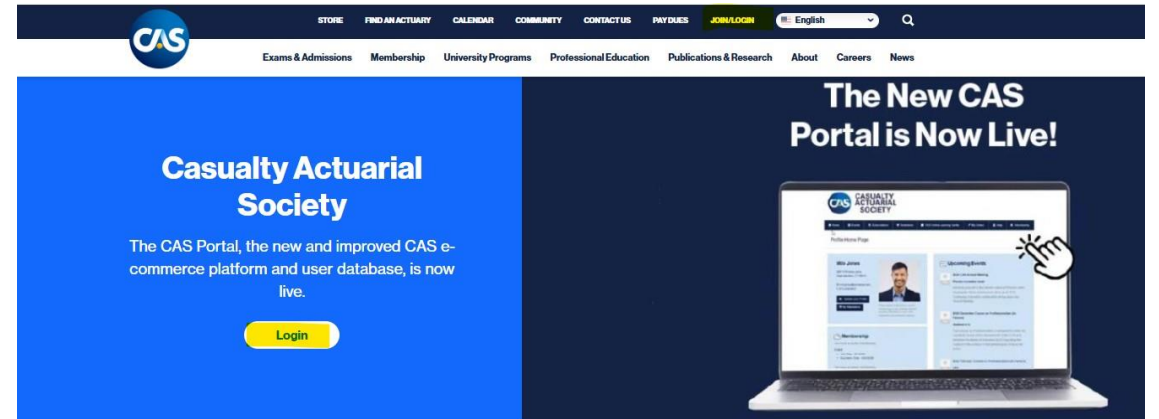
CAS

STORE FIND AN ACTUARY CALENDAR COMMUNITY CONTACT US PAY DUES JOIN/LOGIN English

Exams & Admissions Membership University Programs Professional Education Publications & Research About Careers News

Casualty Actuarial Society

The CAS Portal, the new and improved CAS e-commerce platform and user database, is now live.

Login

The New CAS Portal is Now Live!

CAS CASUALTY ACTUARIAL SOCIETY

Profile Home Page

Upcoming Events

Membership

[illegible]